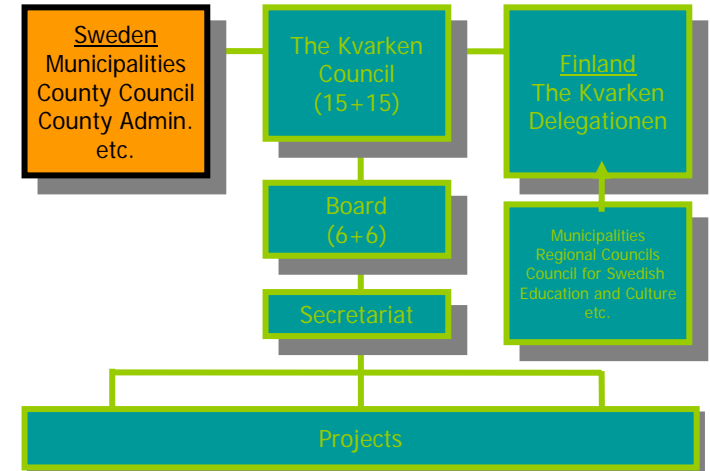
Sweden
Municipalities
County Council
County Admin.
etc.

The Kvarken Council
(15+15)

Finland
The Kvarken Delegationen

Board
(6+6)

Municipalities
Regional Councils
Council for Swedish Education and Culture
etc.

Secretariat

Projects